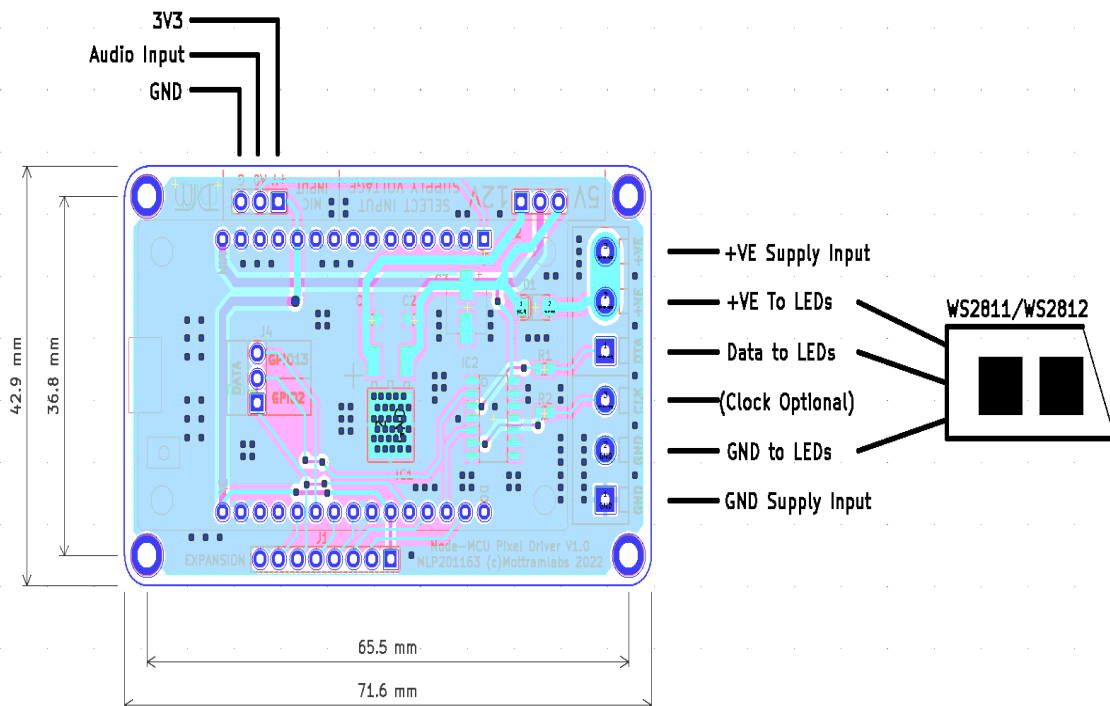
3V3
Audio Input
GND

SUPPLY VOLTAGE
SELECT INPUT
12V
5V
MIC INPUT

42.9 mm
36.8 mm

J4
GPIO13
GPIO12
DATA

C1
C2
C3
D1
IC2
R1
R2
IC1
J1
EXPANSION

Node-MCU Pixel Driver V1.0
MLP201163 (c)Mottramlabs 2022

+VE
+VE
DTA
CLK
GND
GND

+VE Supply Input
+VE To LEDs
Data to LEDs
(Clock Optional)
GND to LEDs
GND Supply Input

WS2811/WS2812

65.5 mm
71.6 mm